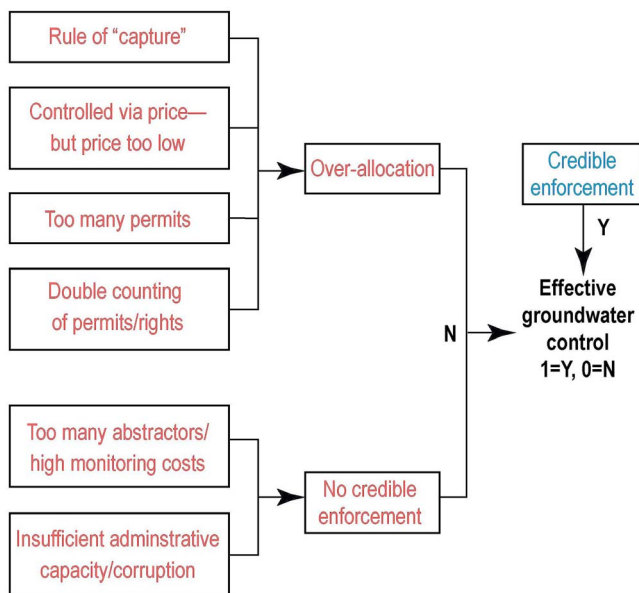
Rule of "capture"

Controlled via price—but price too low

Too many permits

Double counting of permits/rights

Over-allocation

Too many abstractors/ high monitoring costs

Insufficient adminstrative capacity/corruption

No credible enforcement

N

Credible enforcement

Y

Effective groundwater control 1=Y, 0=N